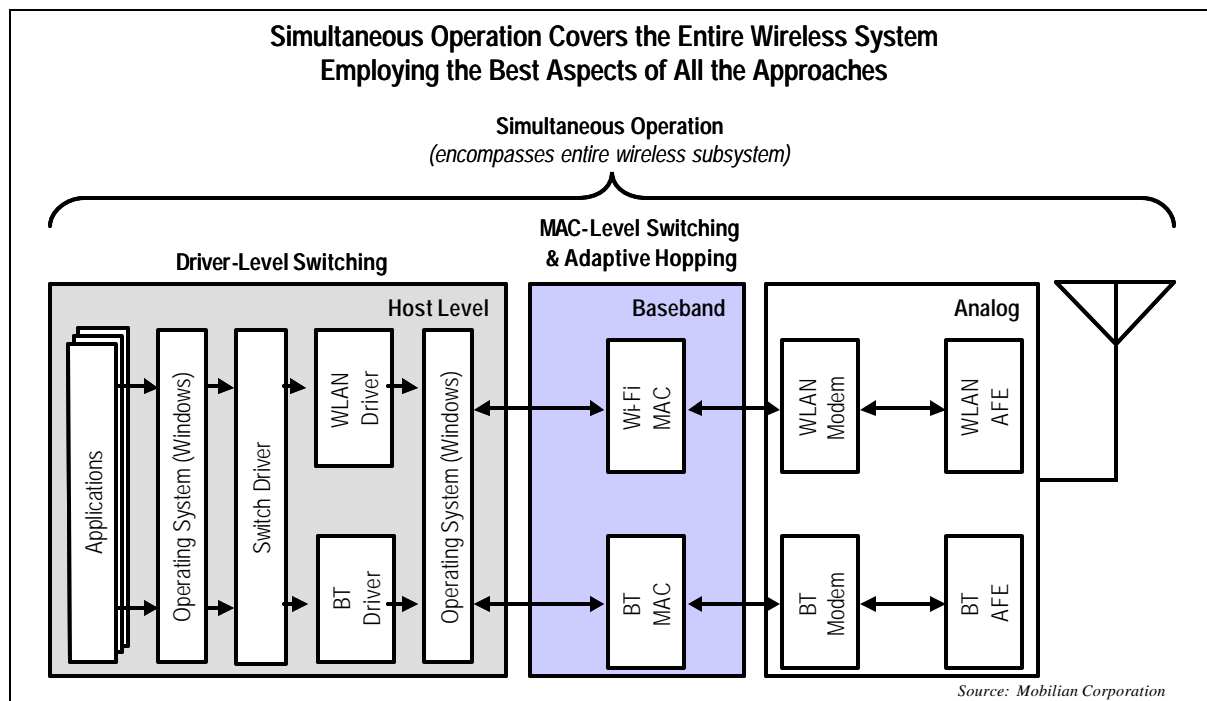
Simultaneous Operation Covers the Entire Wireless System
Employing the Best Aspects of All the Approaches

Simultaneous Operation
(encompasses entire wireless subsystem)

MAC-Level Switching & Adaptive Hopping

Driver-Level Switching

Host Level

Applications

Operating System (Windows)

Switch Driver

WLAN Driver

BT Driver

Operating System (Windows)

Baseband

Wi-Fi MAC

BT MAC

Analog

WLAN Modem

WLAN AFE

BT Modem

BT AFE

Source: Mobilian Corporation